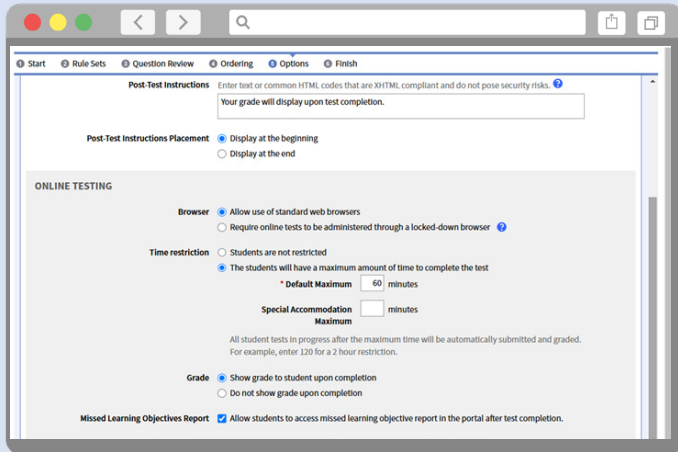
1 Start 2 Rule Sets 3 Question Review 4 Ordering 5 Options 6 Finish

Post-Test Instructions Enter text or common HTML codes that are XHTML compliant and do not pose security risks. ?

Your grade will display upon test completion.

Post-Test Instructions Placement Display at the beginning
Display at the end

ONLINE TESTING

Browser Allow use of standard web browsers
Require online tests to be administered through a locked-down browser ?

Time restriction Students are not restricted
The students will have a maximum amount of time to complete the test

* Default Maximum 60 minutes

Special Accommodation Maximum minutes

All student tests in progress after the maximum time will be automatically submitted and graded. For example, enter 120 for a 2 hour restriction.

Grade Show grade to student upon completion
Do not show grade upon completion

Missed Learning Objectives Report Allow students to access missed learning objective report in the portal after test completion.